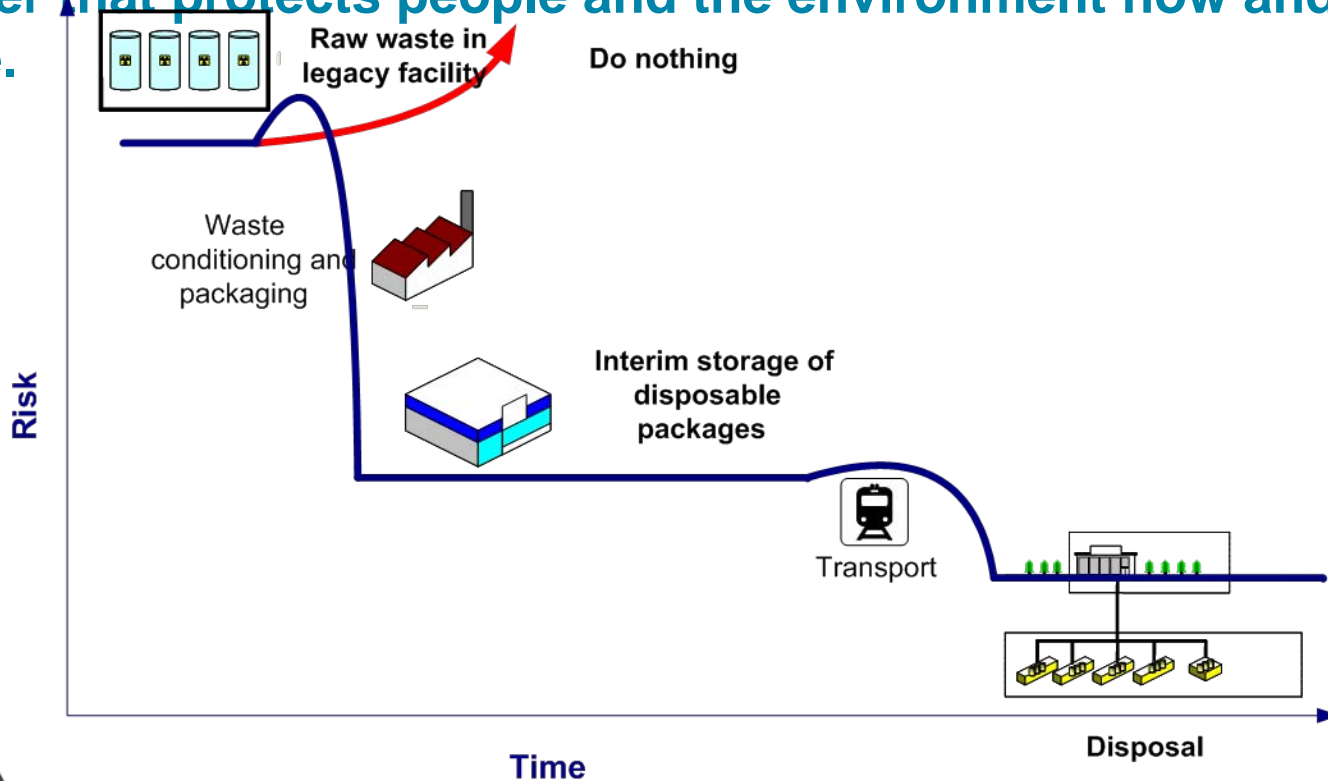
er that protects people and the environment now and
e.

Raw waste in legacy facility

Do nothing

Waste conditioning and packaging

Interim storage of disposable packages

Risk

Transport

Time

Disposal